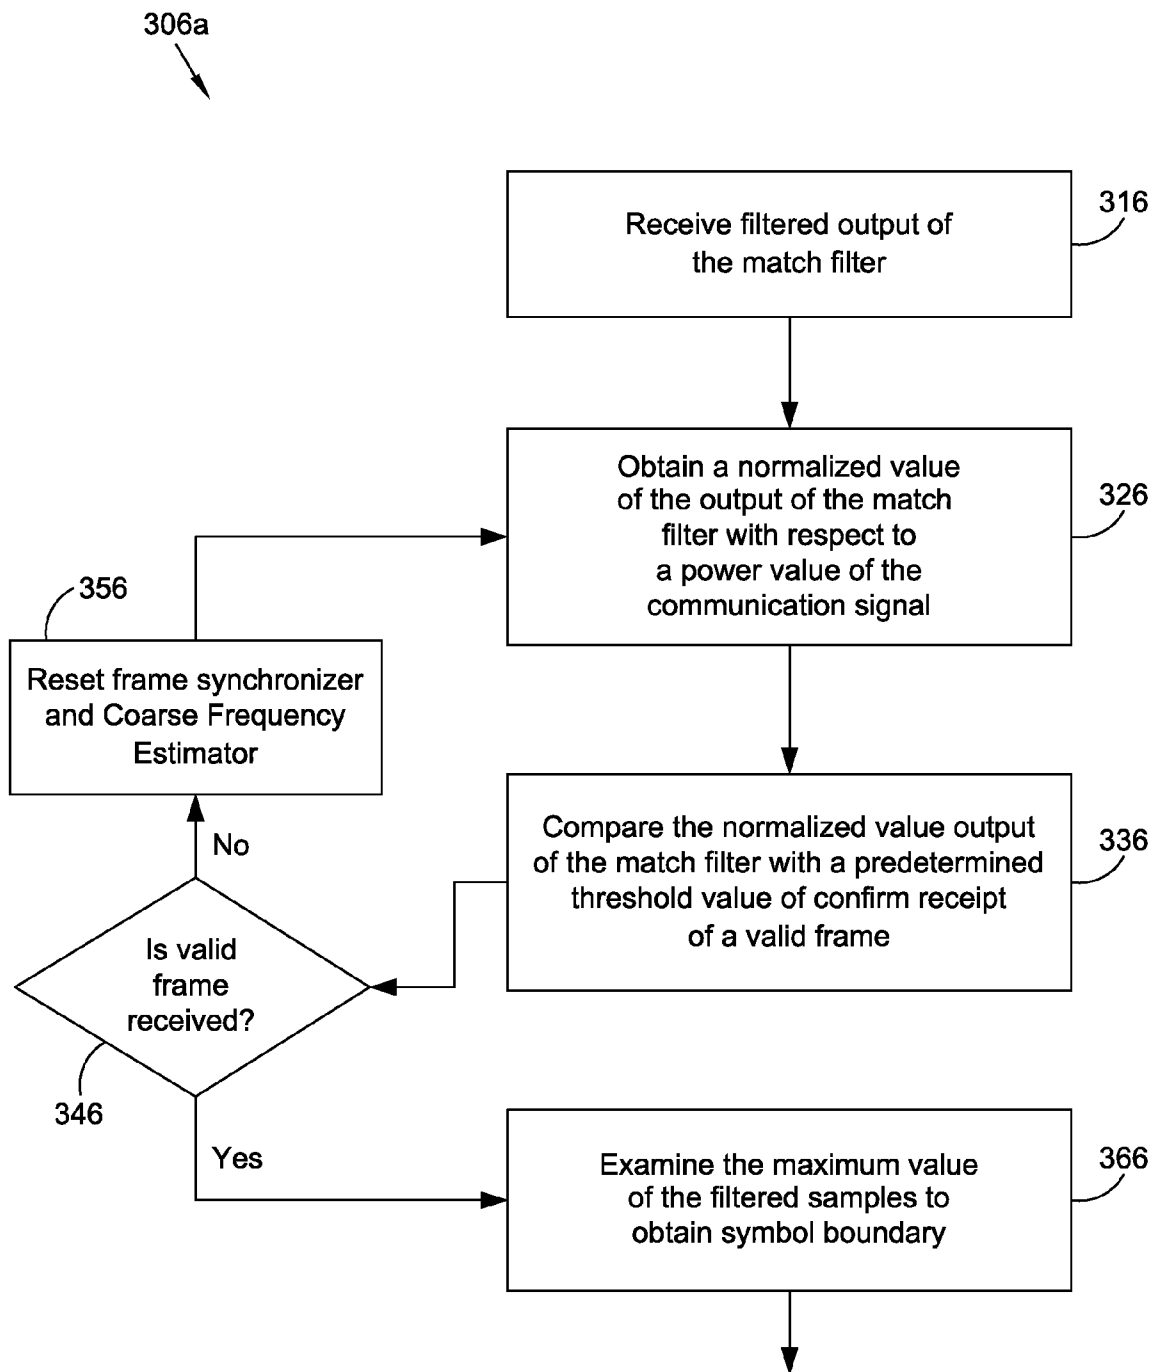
306a

Receive filtered output of the match filter

316

Obtain a normalized value of the output of the match filter with respect to a power value of the communication signal

326

356

Reset frame synchronizer and Coarse Frequency Estimator

No

Compare the normalized value output of the match filter with a predetermined threshold value of confirm receipt of a valid frame

336

Is valid frame received?

346

Yes

Examine the maximum value of the filtered samples to obtain symbol boundary

366